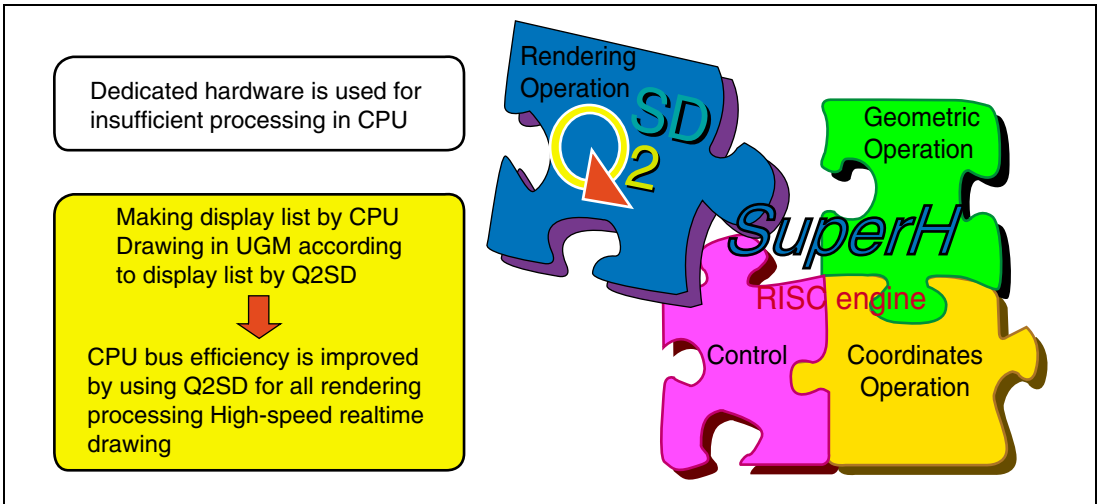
Dedicated hardware is used for insufficient processing in CPU

Making display list by CPU
Drawing in UGM according to display list by Q2SD

CPU bus efficiency is improved by using Q2SD for all rendering processing High-speed realtime drawing

Rendering Operation

Q
2
SD

Geometric Operation

SuperH

RISC engine

Control

Coordinates Operation